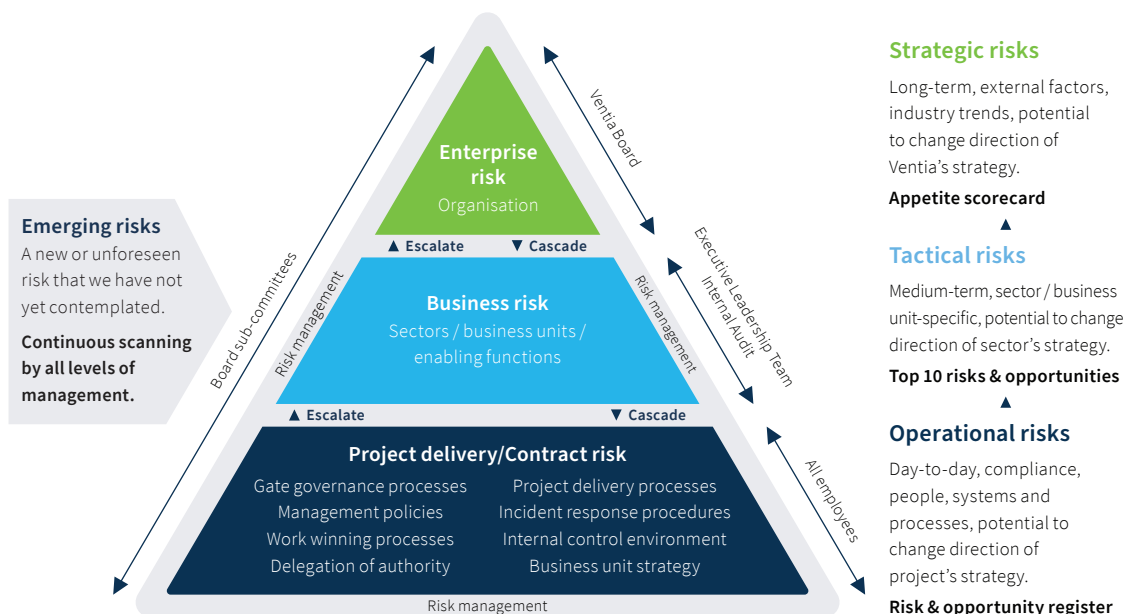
Emerging risks

A new or unforeseen risk that we have not yet contemplated.

Continuous scanning by all levels of management.

Board sub-committees

Risk management

Enterprise risk
Organisation

▲ Escalate ▼ Cascade

Business risk
Sectors / business units / enabling functions

▲ Escalate ▼ Cascade

Project delivery/Contract risk

Gate governance processes
Management policies
Work winning processes
Delegation of authority

Project delivery processes
Incident response procedures
Internal control environment
Business unit strategy

Risk management

Ventia Board

Executive Leadership Team
Internal Audit

Risk management

All employees

Strategic risks

Long-term, external factors, industry trends, potential to change direction of Ventia's strategy.

Appetite scorecard

▲

Tactical risks

Medium-term, sector / business unit-specific, potential to change direction of sector's strategy.

Top 10 risks & opportunities

▲

Operational risks

Day-to-day, compliance, people, systems and processes, potential to change direction of project's strategy.

Risk & opportunity register